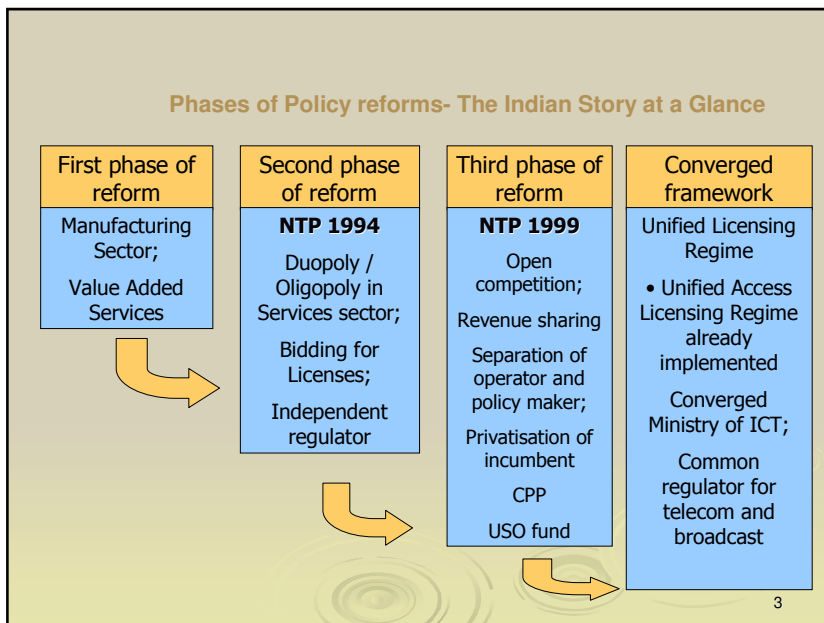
Phases of Policy reforms- The Indian Story at a Glance

First phase of reform

Manufacturing Sector;

Value Added Services

Second phase of reform

**NTP 1994**

Duopoly / Oligopoly in Services sector;

Bidding for Licenses;

Independent regulator

Third phase of reform

**NTP 1999**

Open competition;

Revenue sharing

Separation of operator and policy maker;

Privatisation of incumbent

CPP

USO fund

Converged framework

Unified Licensing Regime

• Unified Access Licensing Regime already implemented

Converged Ministry of ICT;

Common regulator for telecom and broadcast

3